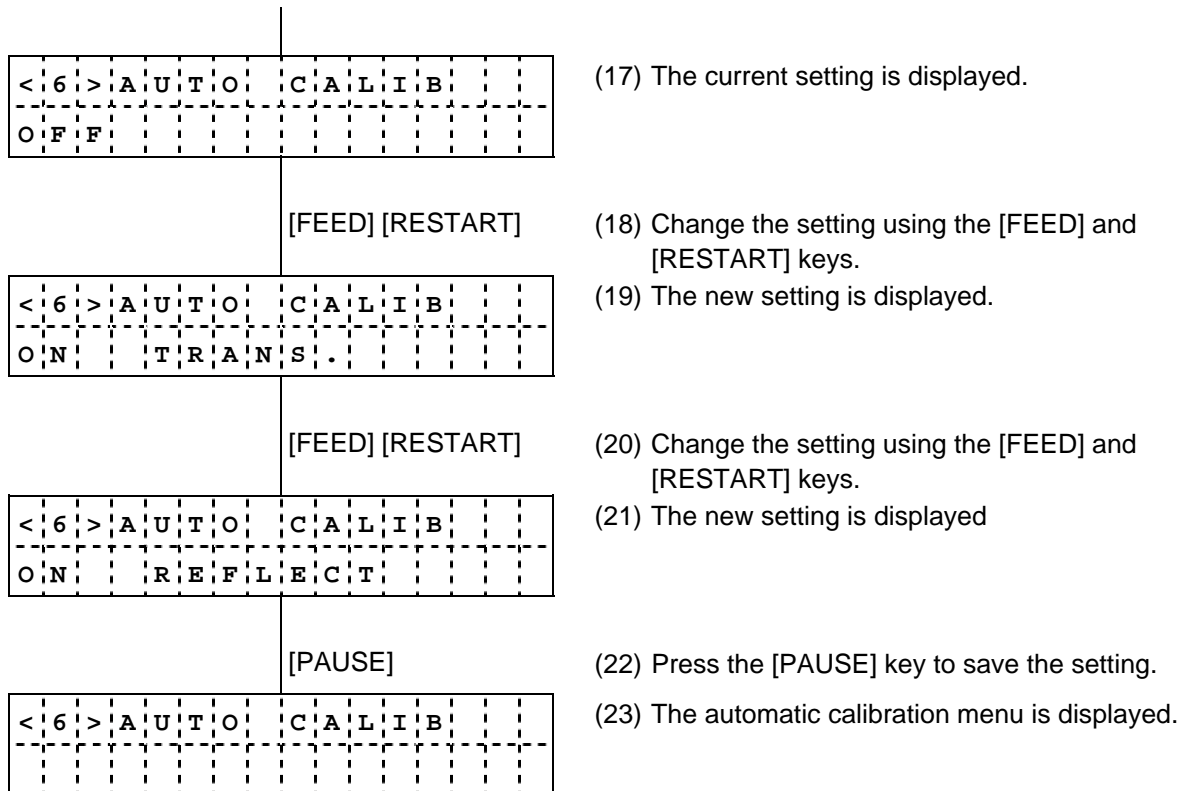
<6>AUTO CALIB
OFF

(17) The current setting is displayed.

[FEED] [RESTART]

(18) Change the setting using the [FEED] and [RESTART] keys.

<6>AUTO CALIB
ON TRANS.

(19) The new setting is displayed.

[FEED] [RESTART]

(20) Change the setting using the [FEED] and [RESTART] keys.

<6>AUTO CALIB
ON REFLECT

(21) The new setting is displayed

[PAUSE]

(22) Press the [PAUSE] key to save the setting.

<6>AUTO CALIB

(23) The automatic calibration menu is displayed.